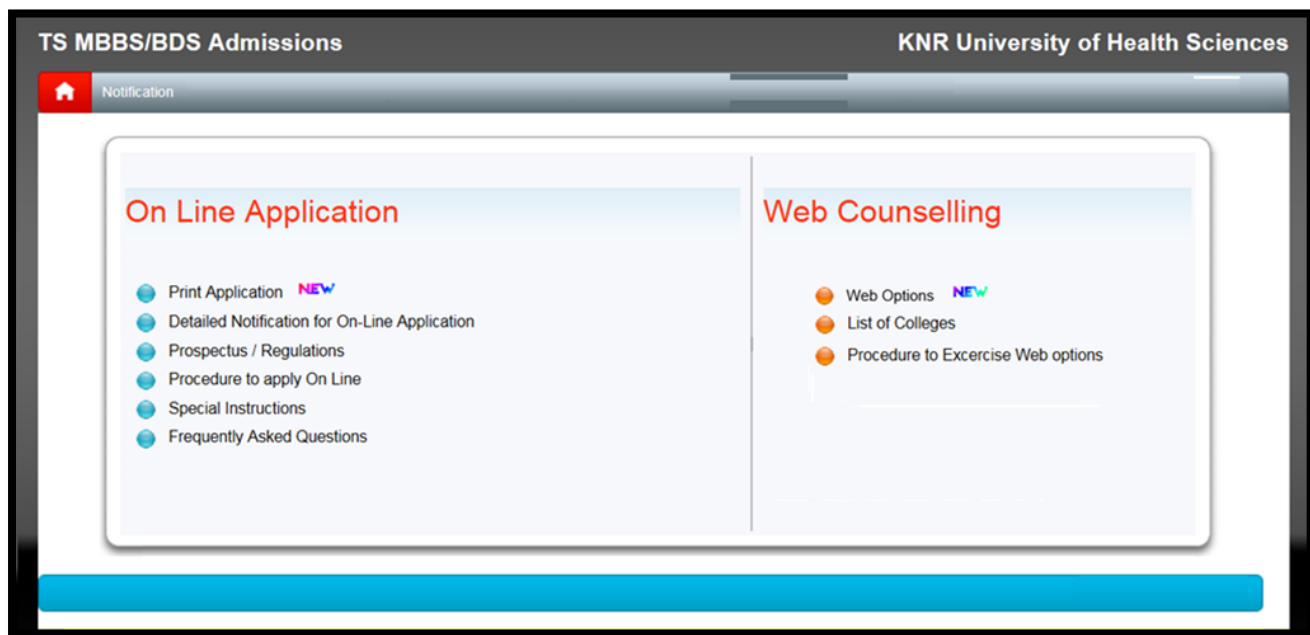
TS MBBS/BDS Admissions

KNR University of Health Sciences

Notification

On Line Application

Print Application NEW
Detailed Notification for On-Line Application
Prospectus / Regulations
Procedure to apply On Line
Special Instructions
Frequently Asked Questions

Web Counselling

Web Options NEW
List of Colleges
Procedure to Excercise Web options